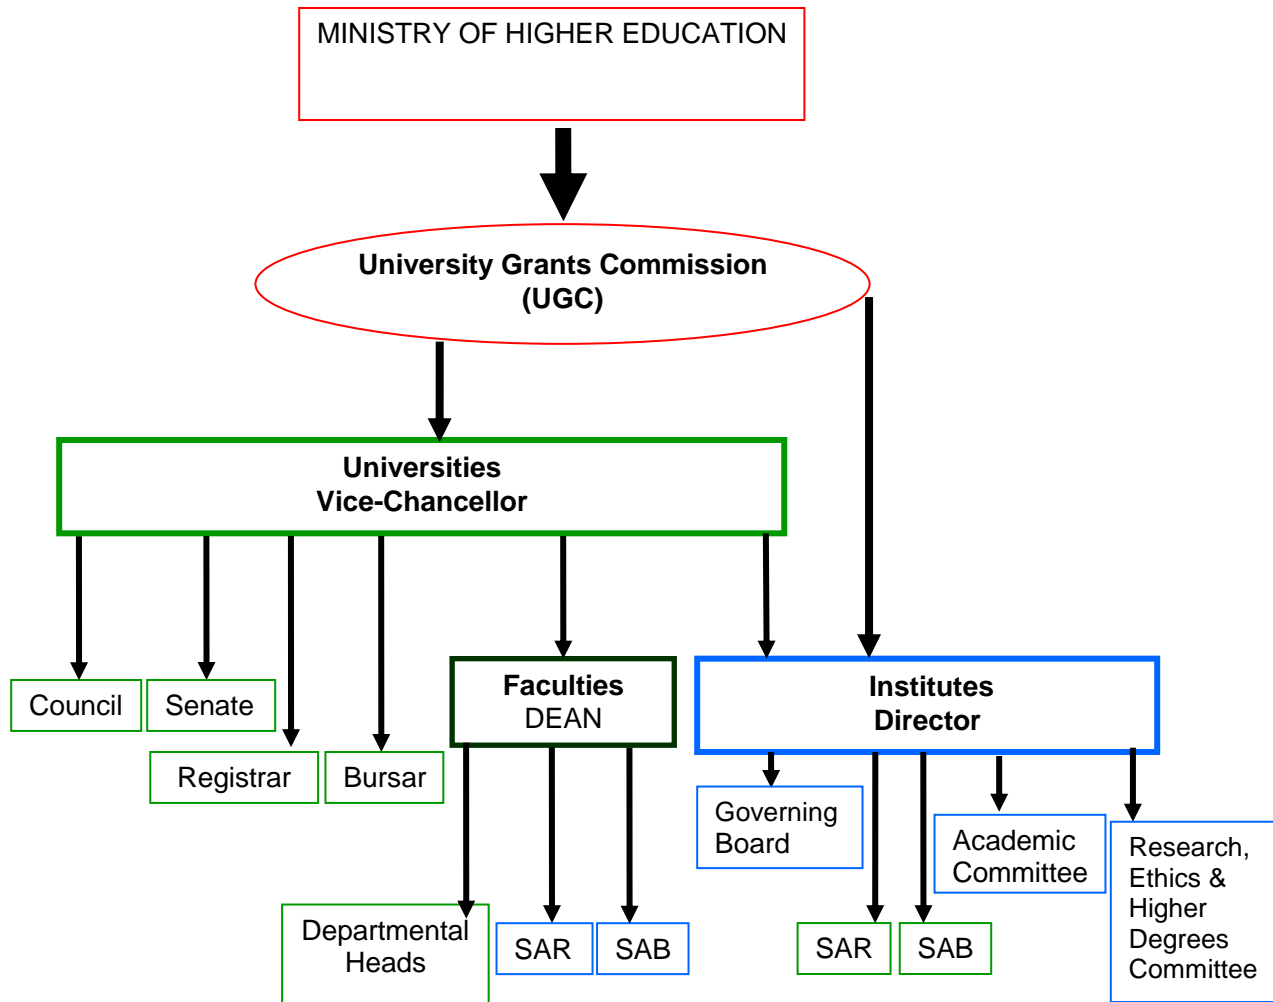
MINISTRY OF HIGHER EDUCATION

University Grants Commission (UGC)

Universities
Vice-Chancellor

Council

Senate

Registrar

Bursar

Faculties
DEAN

Institutes
Director

Governing Board

Academic Committee

Research, Ethics & Higher Degrees Committee

Departmental Heads

SAR

SAB

SAR

SAB